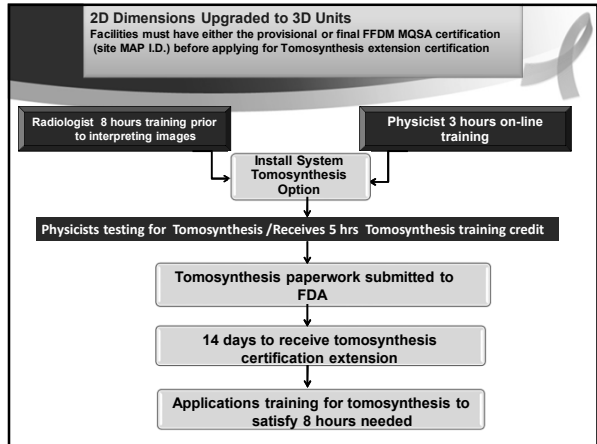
2D Dimensions Upgraded to 3D Units
Facilities must have either the provisional or final FFDM MQSA certification (site MAP I.D.) before applying for Tomosynthesis extension certification

Radiologist 8 hours training prior to interpreting images

Physicist 3 hours on-line training

Install System Tomosynthesis Option

Physicists testing for Tomosynthesis /Receives 5 hrs Tomosynthesis training credit

Tomosynthesis paperwork submitted to FDA

14 days to receive tomosynthesis certification extension

Applications training for tomosynthesis to satisfy 8 hours needed